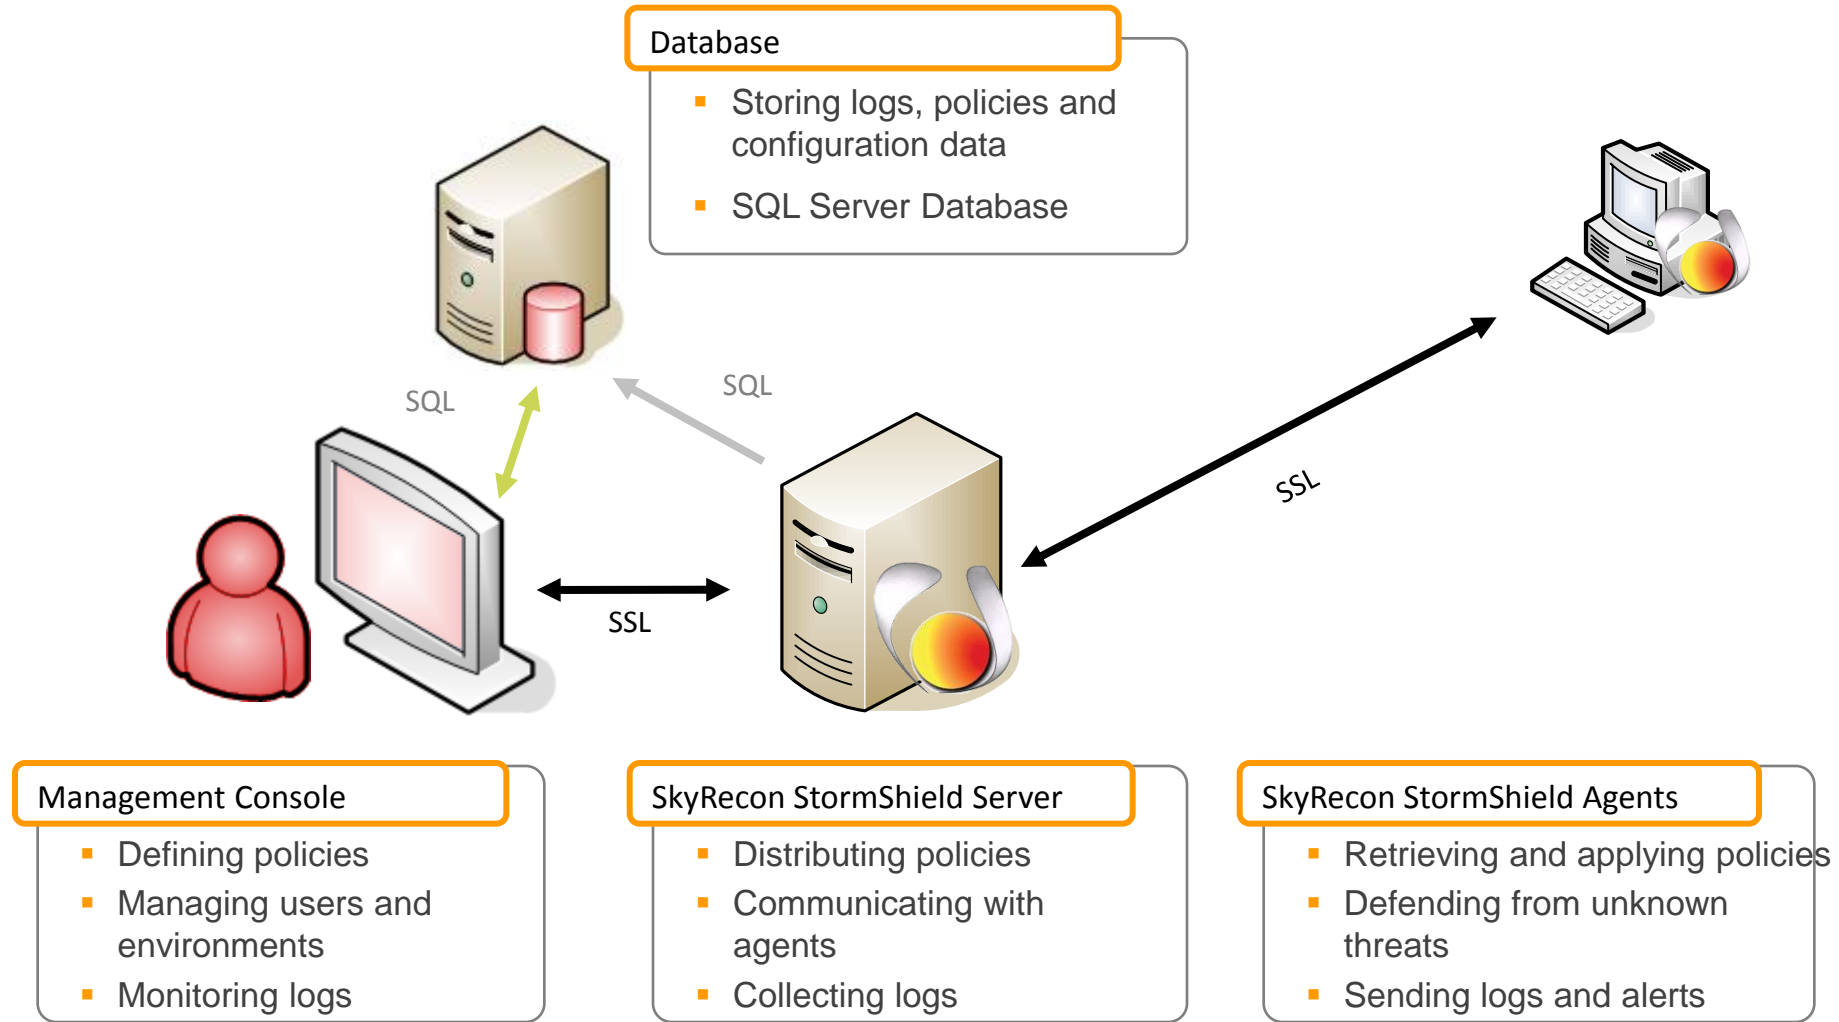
Database

- Storing logs, policies and configuration data
- SQL Server Database

SQL

SQL

SSL

SSL

Management Console

- Defining policies
- Managing users and environments
- Monitoring logs

SkyRecon StormShield Server

- Distributing policies
- Communicating with agents
- Collecting logs

SkyRecon StormShield Agents

- Retrieving and applying policies
- Defending from unknown threats
- Sending logs and alerts